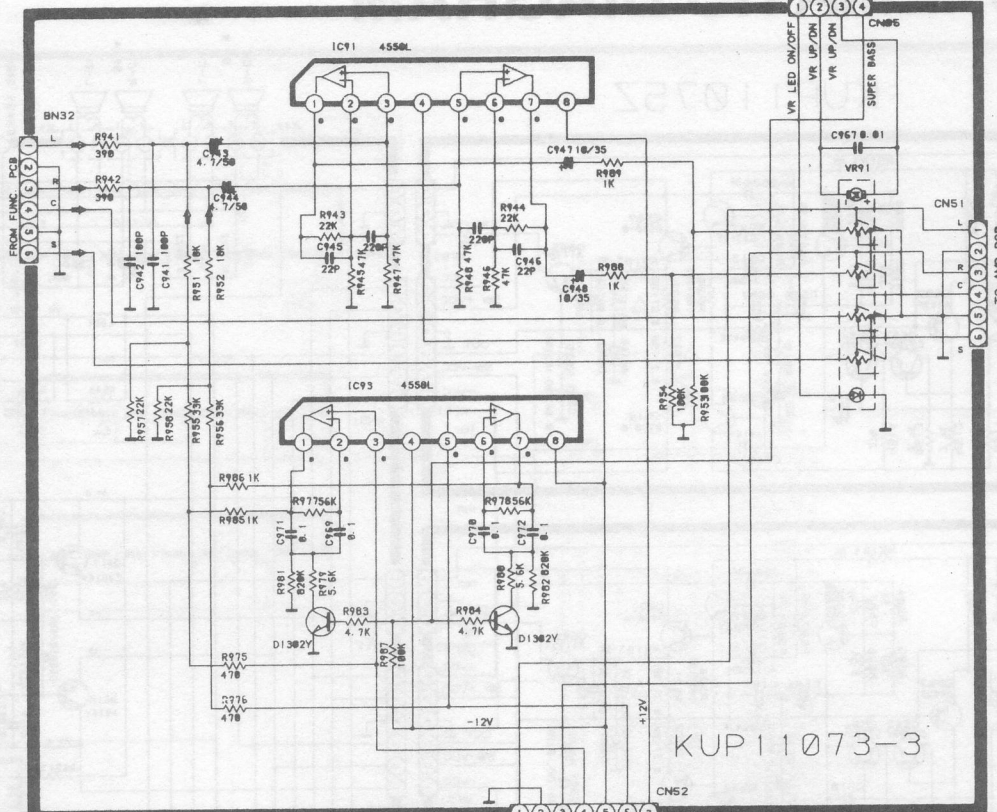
IC91 4558L

1 2 3 4 5 6 7 8

BN32

FROM FUNC PCB

1 2 3 4 5 6

L R C S

R941 390

R942 390

C943 4.7/50

C944 4.7/50

C942 100P

C941 100P

R951 10K

R952 10K

R943 22K

C945 22P

220P

R945 47K

R947 47K

R944 22K

220P

C946 22P

R948 47K

R946 47K

C947 10/35

R989 1K

C948 10/35

R988 1K

1 2 3 4

CN95

VR LED ON/OFF

VR UP/DN

VR UP/DN

SUPER BASS

C967 0.01

VR91

CN51

L R C S

1 2 3 4 5 6

IC93 4558L

1 2 3 4 5 6 7 8

R957 22K

R958 22K

R955 33K

R956 33K

R954 100K

R953 100K

R986 1K

R985 1K

R977 56K

R978 56K

C971 0.1

C969 0.1

C970 0.1

C972 0.1

R981 820K

R979 5.6K

R980 5.6K

R982 820K

R983 4.7K

R984 4.7K

D1302Y

D1302Y

R987 100K

R975 470

R976 470

-12V

+12V

CN52

1 2 3 4 5 6 7

KUP11073-3